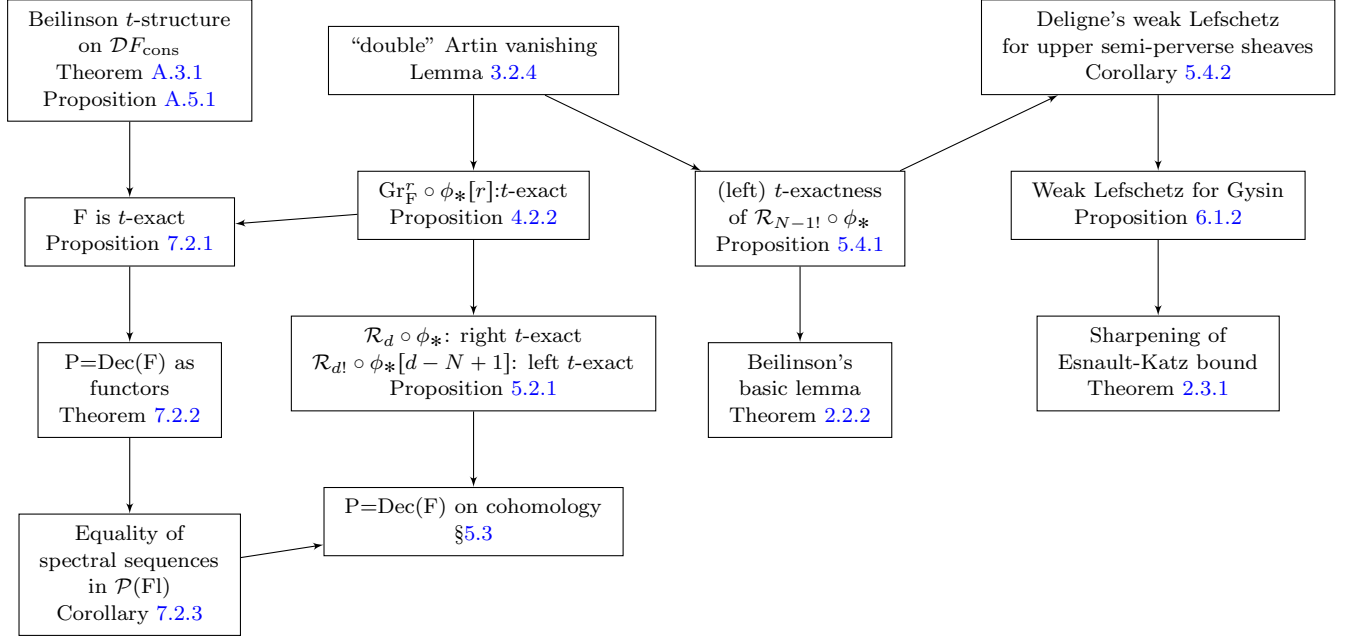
Beilinson $t$-structure on $\mathcal{D}F_{\text{cons}}$
Theorem A.3.1
Proposition A.5.1

“double” Artin vanishing
Lemma 3.2.4

Deligne’s weak Lefschetz for upper semi-perverse sheaves
Corollary 5.4.2

F is $t$-exact
Proposition 7.2.1

$\mathrm{Gr}^r_{\mathrm{F}} \circ \phi_*[r]$:$t$-exact
Proposition 4.2.2

(left) $t$-exactness of $\mathcal{R}_{N-1!} \circ \phi_*$
Proposition 5.4.1

Weak Lefschetz for Gysin
Proposition 6.1.2

P=Dec(F) as functors
Theorem 7.2.2

$\mathcal{R}_d \circ \phi_*$: right $t$-exact
$\mathcal{R}_{d!} \circ \phi_*[d-N+1]$: left $t$-exact
Proposition 5.2.1

Beilinson’s basic lemma
Theorem 2.2.2

Sharpening of Esnault-Katz bound
Theorem 2.3.1

P=Dec(F) on cohomology
§5.3

Equality of spectral sequences in $\mathcal{P}$(Fl)
Corollary 7.2.3